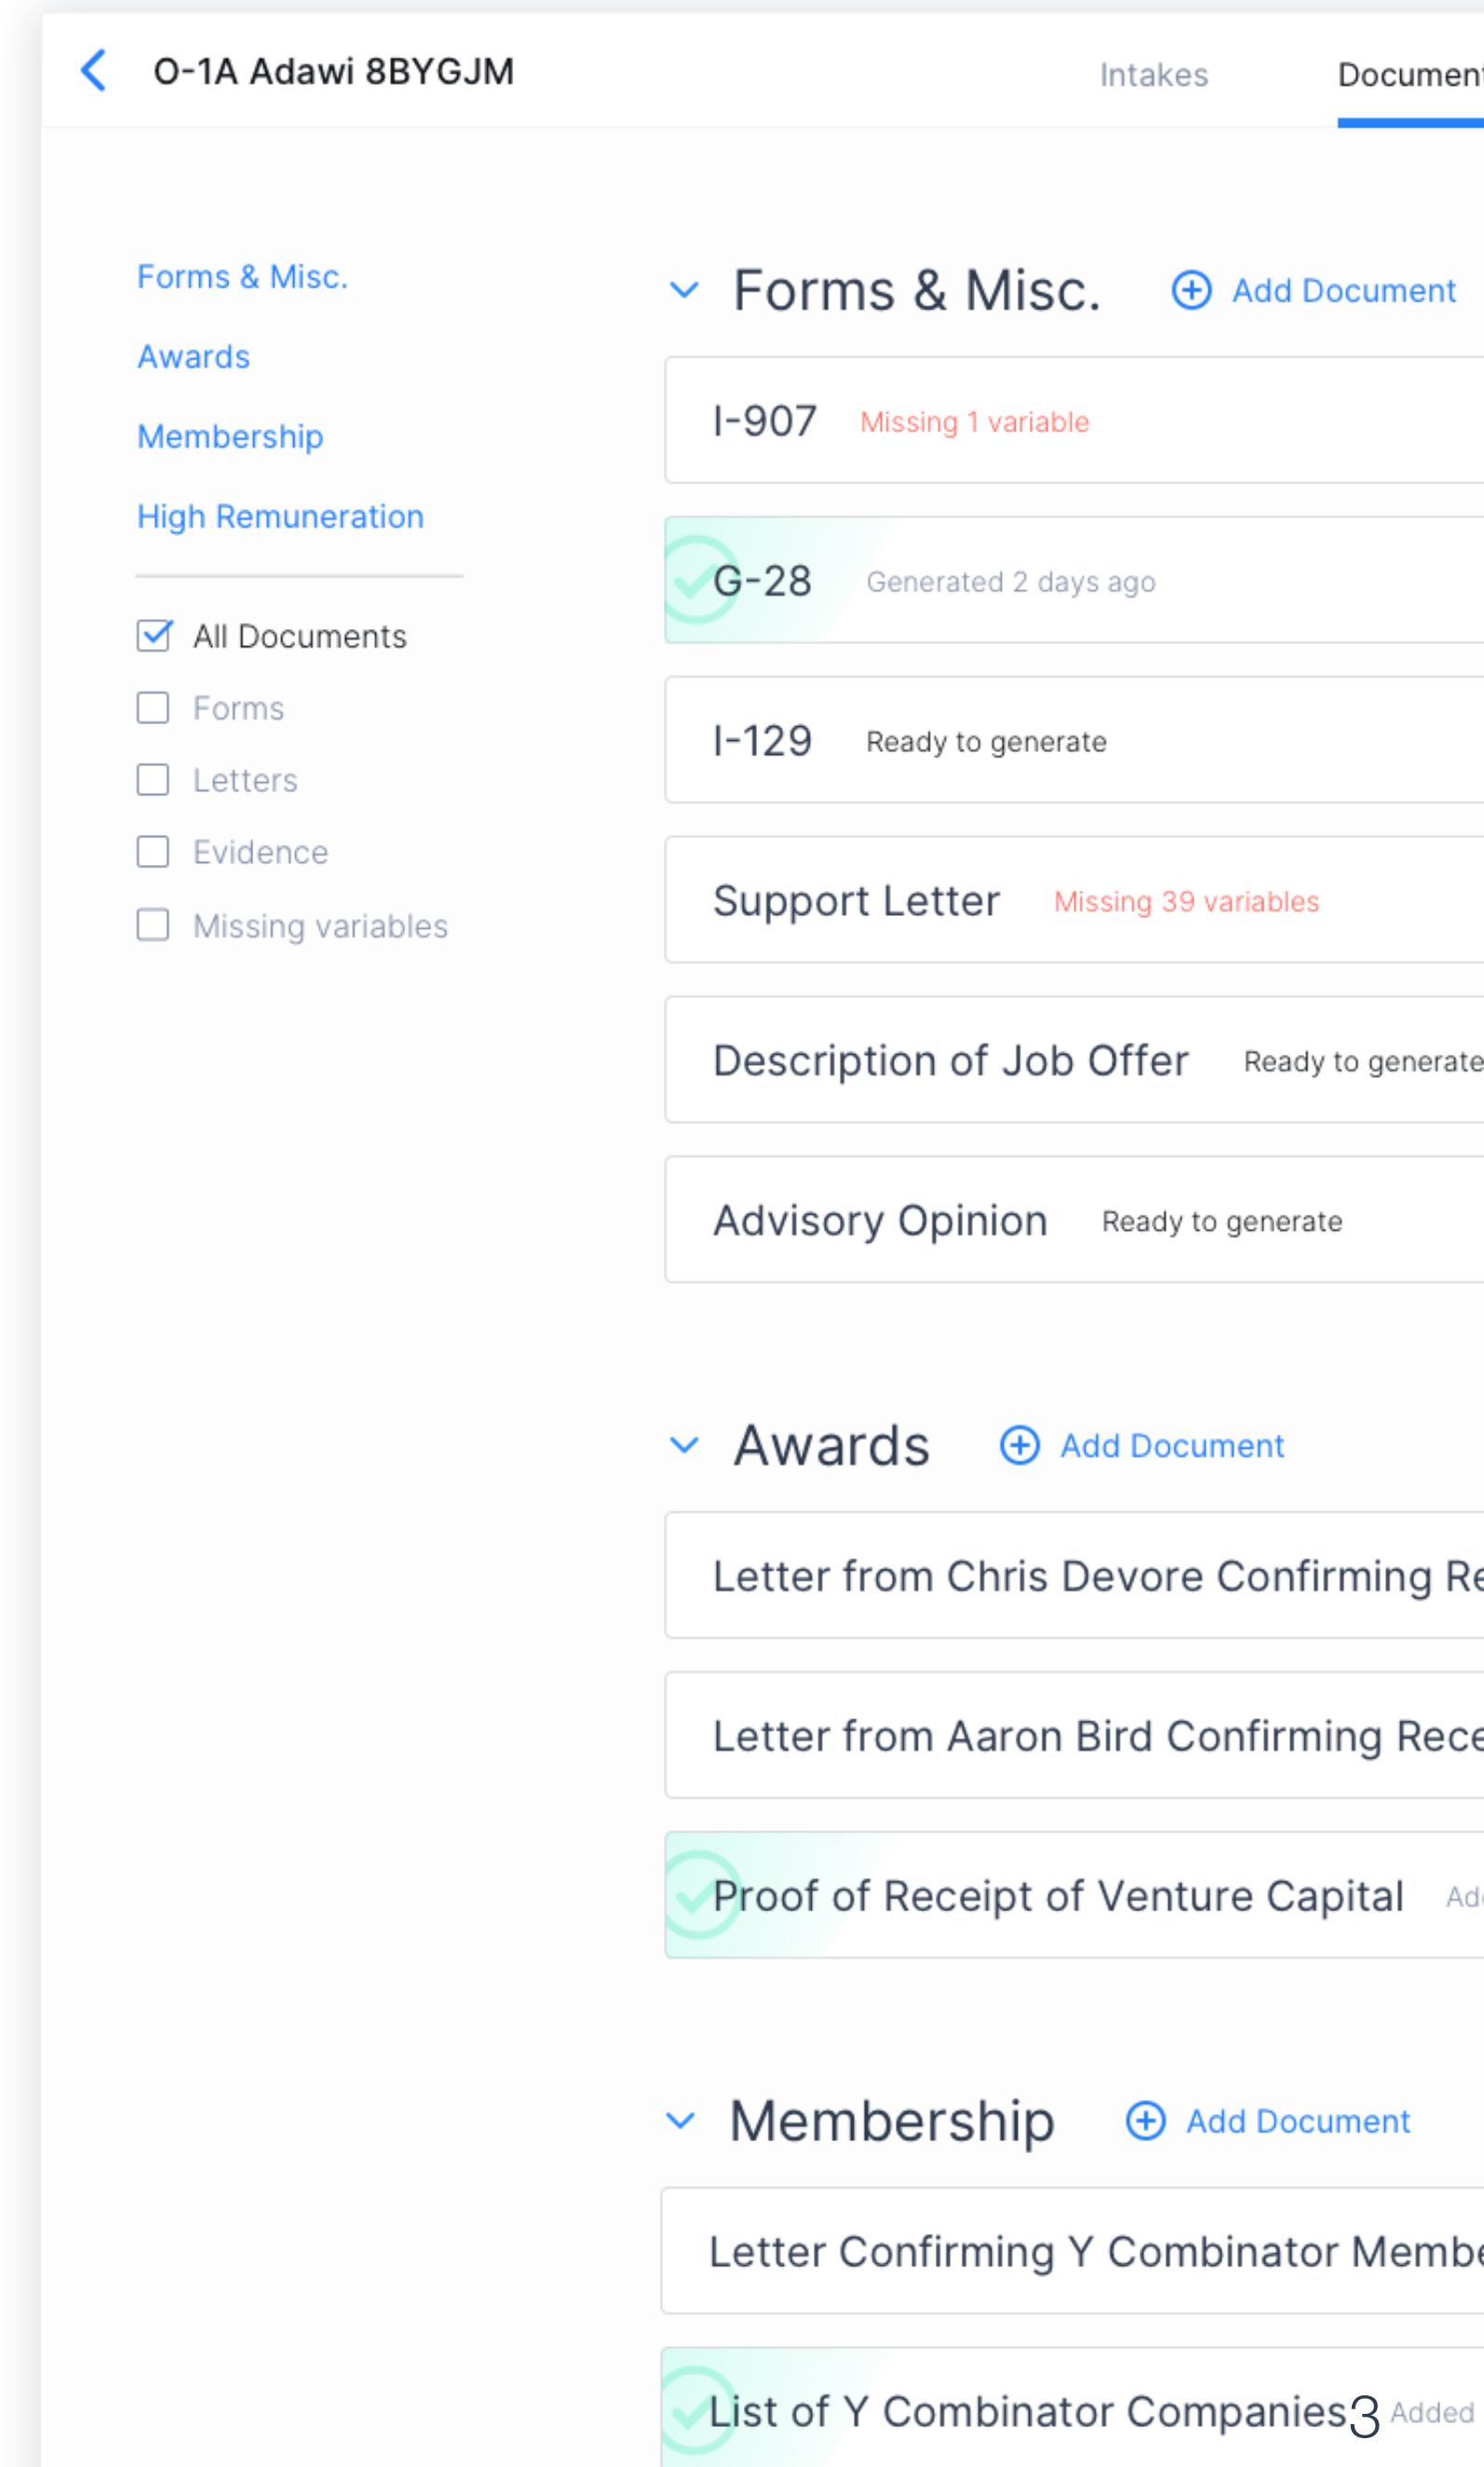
O-1A Adawi 8BYGJM

Intakes

Documen

Forms & Misc.

Awards

Membership

High Remuneration

All Documents

Forms

Letters

Evidence

Missing variables

Forms & Misc.

Add Document

I-907 Missing 1 variable

G-28 Generated 2 days ago

I-129 Ready to generate

Support Letter Missing 39 variables

Description of Job Offer Ready to generate

Advisory Opinion Ready to generate

Awards

Add Document

Letter from Chris Devore Confirming Re

Letter from Aaron Bird Confirming Rece

Proof of Receipt of Venture Capital Ad

Membership

Add Document

Letter Confirming Y Combinator Membe

List of Y Combinator Companies 3 Added